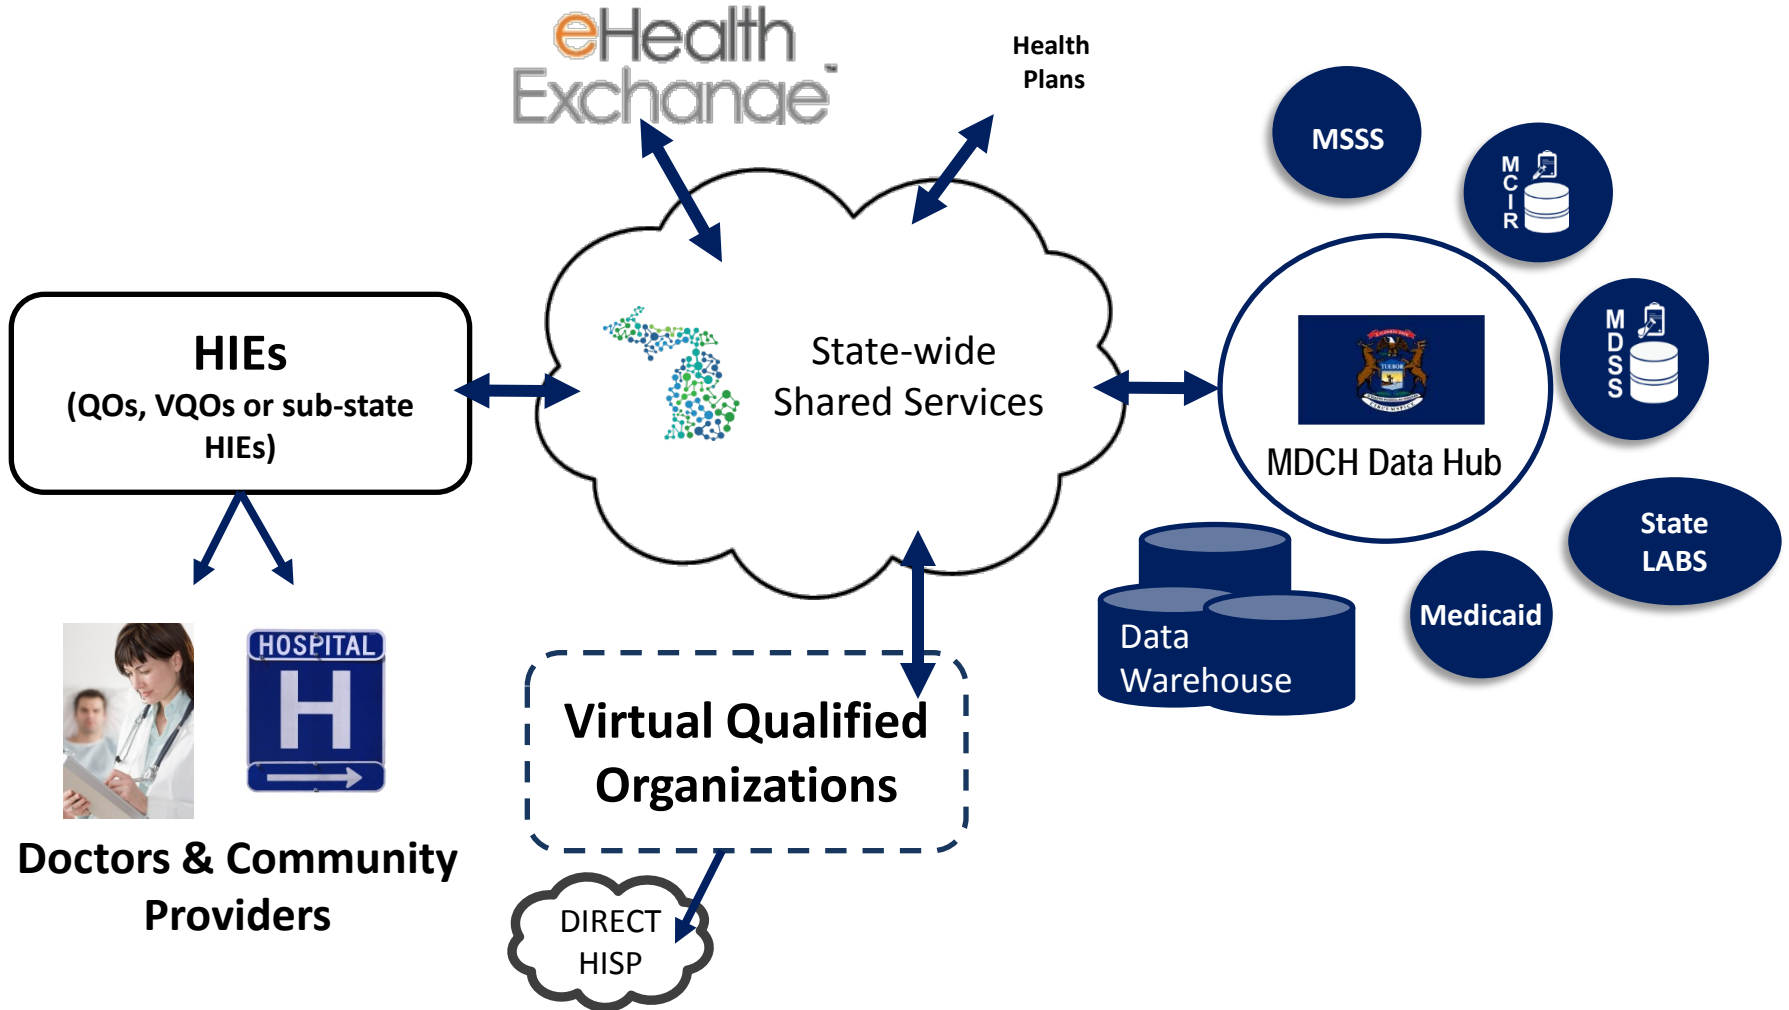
eHealth Exchange

Health Plans

MSSS

MCIR

HIEs
(QOs, VQOs or sub-state HIEs)

State-wide Shared Services

MDSS

MDCH Data Hub

State LABS

Data Warehouse

Medicaid

HOSPITAL
H

Doctors & Community Providers

Virtual Qualified Organizations

DIRECT HISP